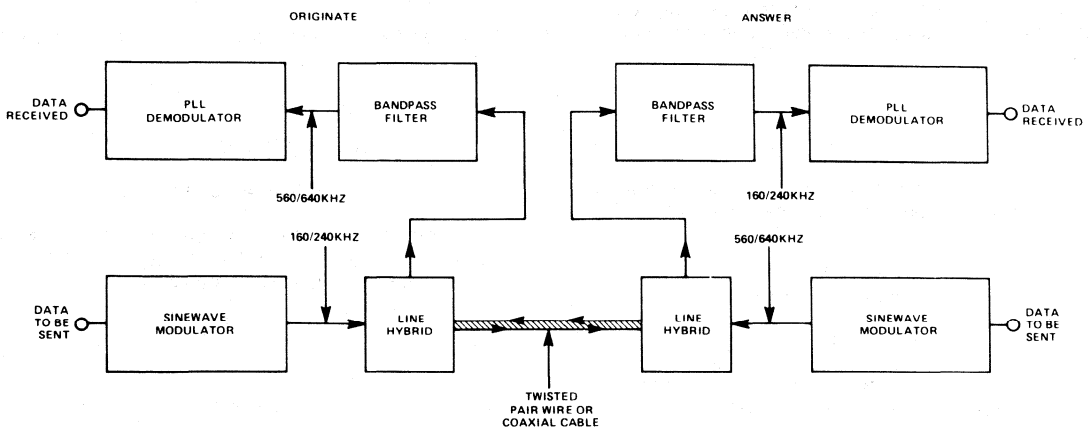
ORIGINATE

ANSWER

DATA RECEIVED

PLL DEMODULATOR

BANDPASS FILTER

560/640KHZ

BANDPASS FILTER

PLL DEMODULATOR

DATA RECEIVED

160/240KHZ

160/240KHZ

560/640KHZ

DATA TO BE SENT

SINEWAVE MODULATOR

LINE HYBRID

LINE HYBRID

SINEWAVE MODULATOR

DATA TO BE SENT

TWISTED PAIR WIRE OR COAXIAL CABLE